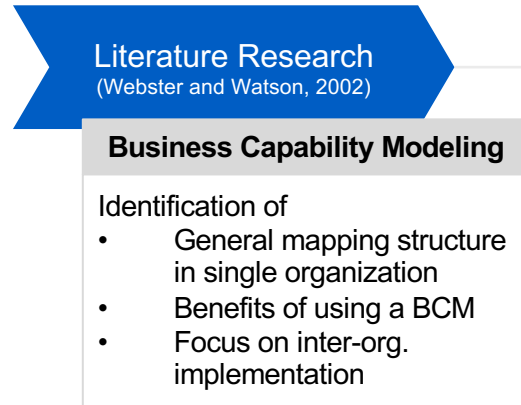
Literature Research
(Webster and Watson, 2002)

Business Capability Modeling

Identification of
• General mapping structure in single organization
• Benefits of using a BCM
• Focus on inter-org. implementation